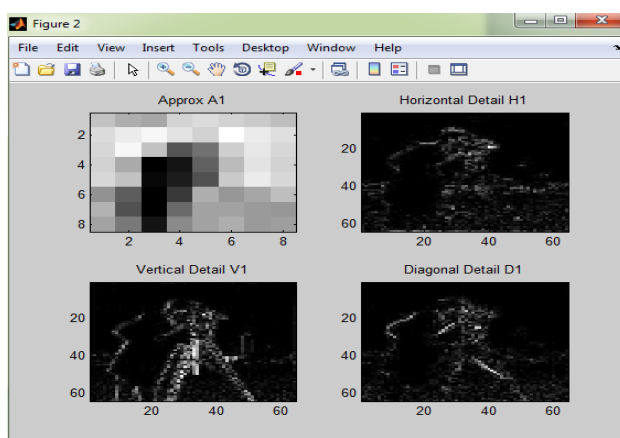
Figure 2

File Edit View Insert Tools Desktop Window Help

Approx A1

2
4
6
8
2 4 6 8

Horizontal Detail H1

20
40
60
20 40 60

Vertical Detail V1

20
40
60
20 40 60

Diagonal Detail D1

20
40
60
20 40 60